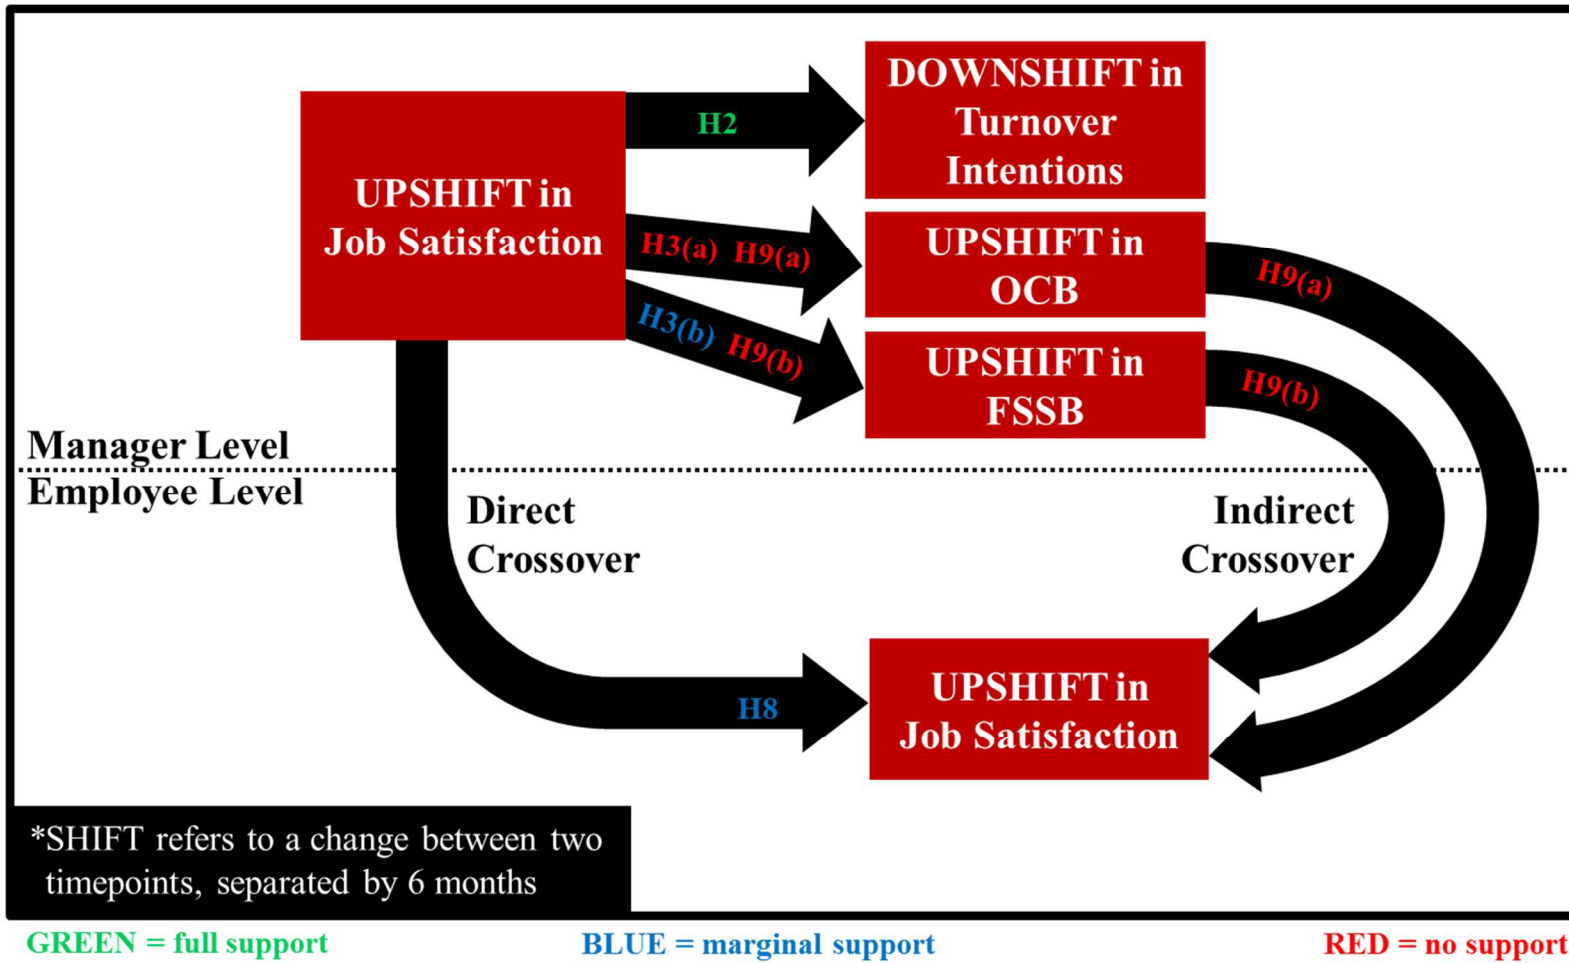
UPSHIFT in Job Satisfaction

H2

DOWNSHIFT in Turnover Intentions

H3(a) H9(a)

UPSHIFT in OCB

H3(b) H9(b)

UPSHIFT in FSSB

H9(a)

H9(b)

Manager Level

Employee Level

Direct Crossover

Indirect Crossover

H8

UPSHIFT in Job Satisfaction

*SHIFT refers to a change between two timepoints, separated by 6 months

GREEN = full support

BLUE = marginal support

RED = no support